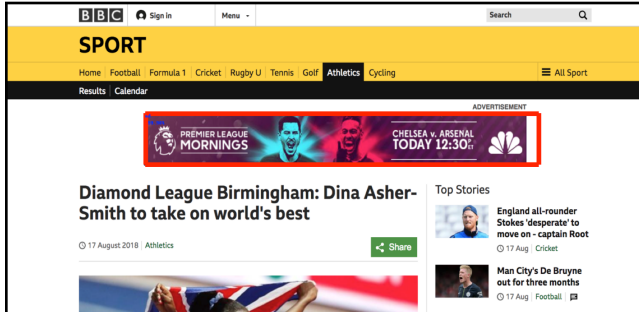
BBC Sign in Menu Search

SPORT

Home Football Formula 1 Cricket Rugby U Tennis Golf Athletics Cycling All Sport

Results Calendar

ADVERTISEMENT

PREMIER LEAGUE MORNINGS CHELSEA v. ARSENAL TODAY 12:30 ET

Diamond League Birmingham: Dina Asher-Smith to take on world's best

17 August 2018 Athletics

Share

Top Stories

England all-rounder Stokes 'desperate' to move on - captain Root

17 Aug Cricket

Man City's De Bruyne out for three months

17 Aug Football